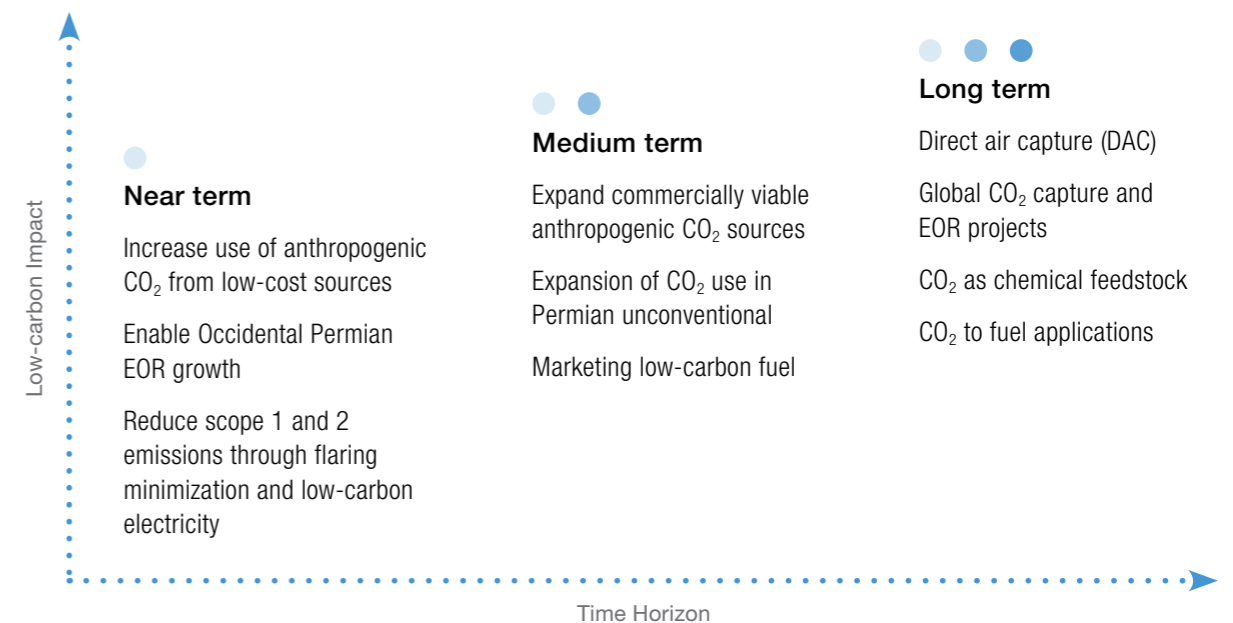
Low-carbon Impact

Near term

Increase use of anthropogenic $CO_2$ from low-cost sources

Enable Occidental Permian EOR growth

Reduce scope 1 and 2 emissions through flaring minimization and low-carbon electricity

Medium term

Expand commercially viable anthropogenic $CO_2$ sources

Expansion of $CO_2$ use in Permian unconventional

Marketing low-carbon fuel

Long term

Direct air capture (DAC)

Global $CO_2$ capture and EOR projects

$CO_2$ as chemical feedstock

$CO_2$ to fuel applications

Time Horizon